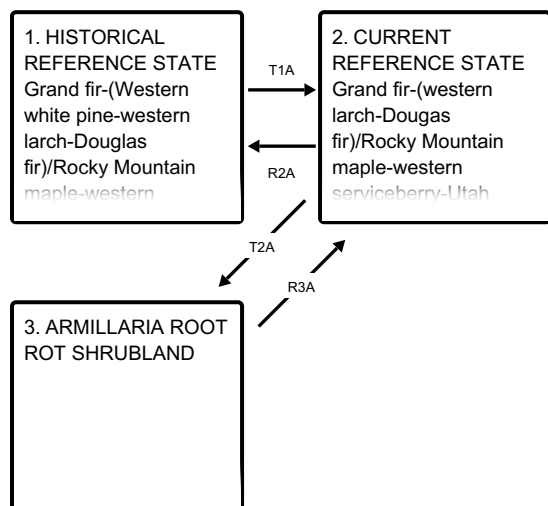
1. HISTORICAL REFERENCE STATE
Grand fir-(Western white pine-western larch-Douglas fir)/Rocky Mountain maple-western

T1A

R2A

2. CURRENT REFERENCE STATE
Grand fir-(western larch-Dougas fir)/Rocky Mountain maple-western serviceberry-Utah

T2A

R3A

3. ARMILLARIA ROOT ROT SHRUBLAND